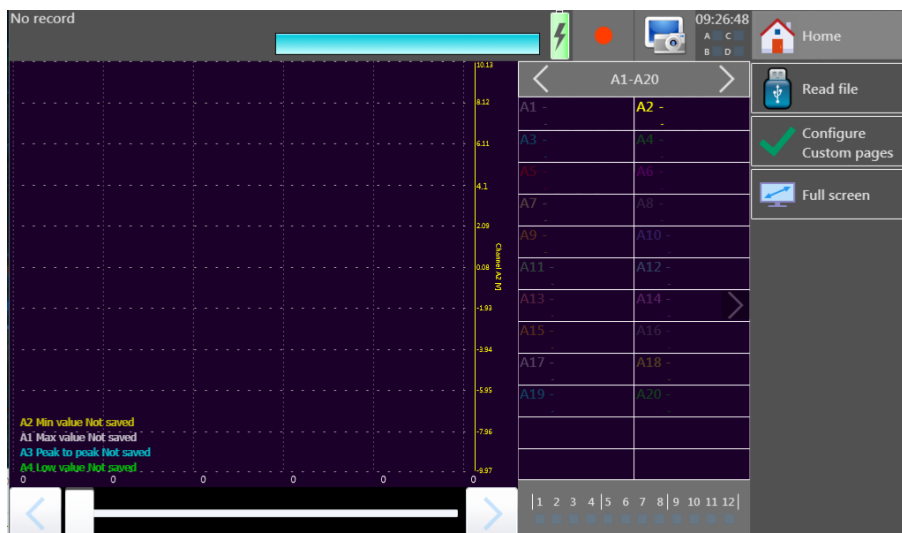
No record

09:26:48
A C
B D

Home

Read file

Configure Custom pages

Full screen

A1-A20

| A1 - | A2 - |
|---|---|
| A3 - | A4 - |
| A5 - | A6 - |
| A7 - | A8 - |
| A9 - | A10 - |
| A11 - | A12 - |
| A13 - | A14 - |
| A15 - | A16 - |
| A17 - | A18 - |
| A19 - | A20 - |

10.13
8.12
6.11
4.1
2.09
0.08
-1.93
-3.94
-5.95
-7.96
-9.97

Channel A2 (V)

A2 Min value Not saved
A1 Max value Not saved
A3 Peak to peak Not saved
A4 Low value Not saved

0 0 0 0 0 0

1 2 3 4 5 6 7 8 9 10 11 12